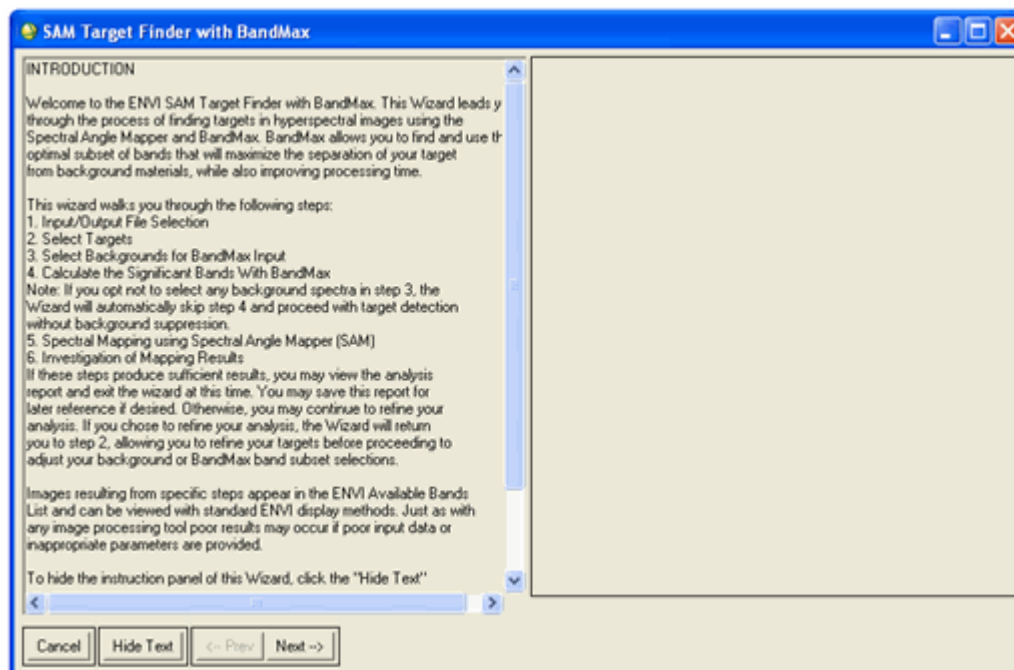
SAM Target Finder with BandMax

INTRODUCTION

Welcome to the ENVI SAM Target Finder with BandMax. This Wizard leads y through the process of finding targets in hyperspectral images using the Spectral Angle Mapper and BandMax. BandMax allows you to find and use th optimal subset of bands that will maximize the separation of your target from background materials, while also improving processing time.

This wizard walks you through the following steps:
1. Input/Output File Selection
2. Select Targets
3. Select Backgrounds for BandMax Input
4. Calculate the Significant Bands With BandMax
Note: If you opt not to select any background spectra in step 3, the Wizard will automatically skip step 4 and proceed with target detection without background suppression.
5. Spectral Mapping using Spectral Angle Mapper (SAM)
6. Investigation of Mapping Results
If these steps produce sufficient results, you may view the analysis report and exit the wizard at this time. You may save this report for later reference if desired. Otherwise, you may continue to refine your analysis. If you chose to refine your analysis, the Wizard will return you to step 2, allowing you to refine your targets before proceeding to adjust your background or BandMax band subset selections.

Images resulting from specific steps appear in the ENVI Available Bands List and can be viewed with standard ENVI display methods. Just as with any image processing tool poor results may occur if poor input data or inappropriate parameters are provided.

To hide the instruction panel of this Wizard, click the "Hide Text"

Cancel | Hide Text | <-- Prev | Next -->